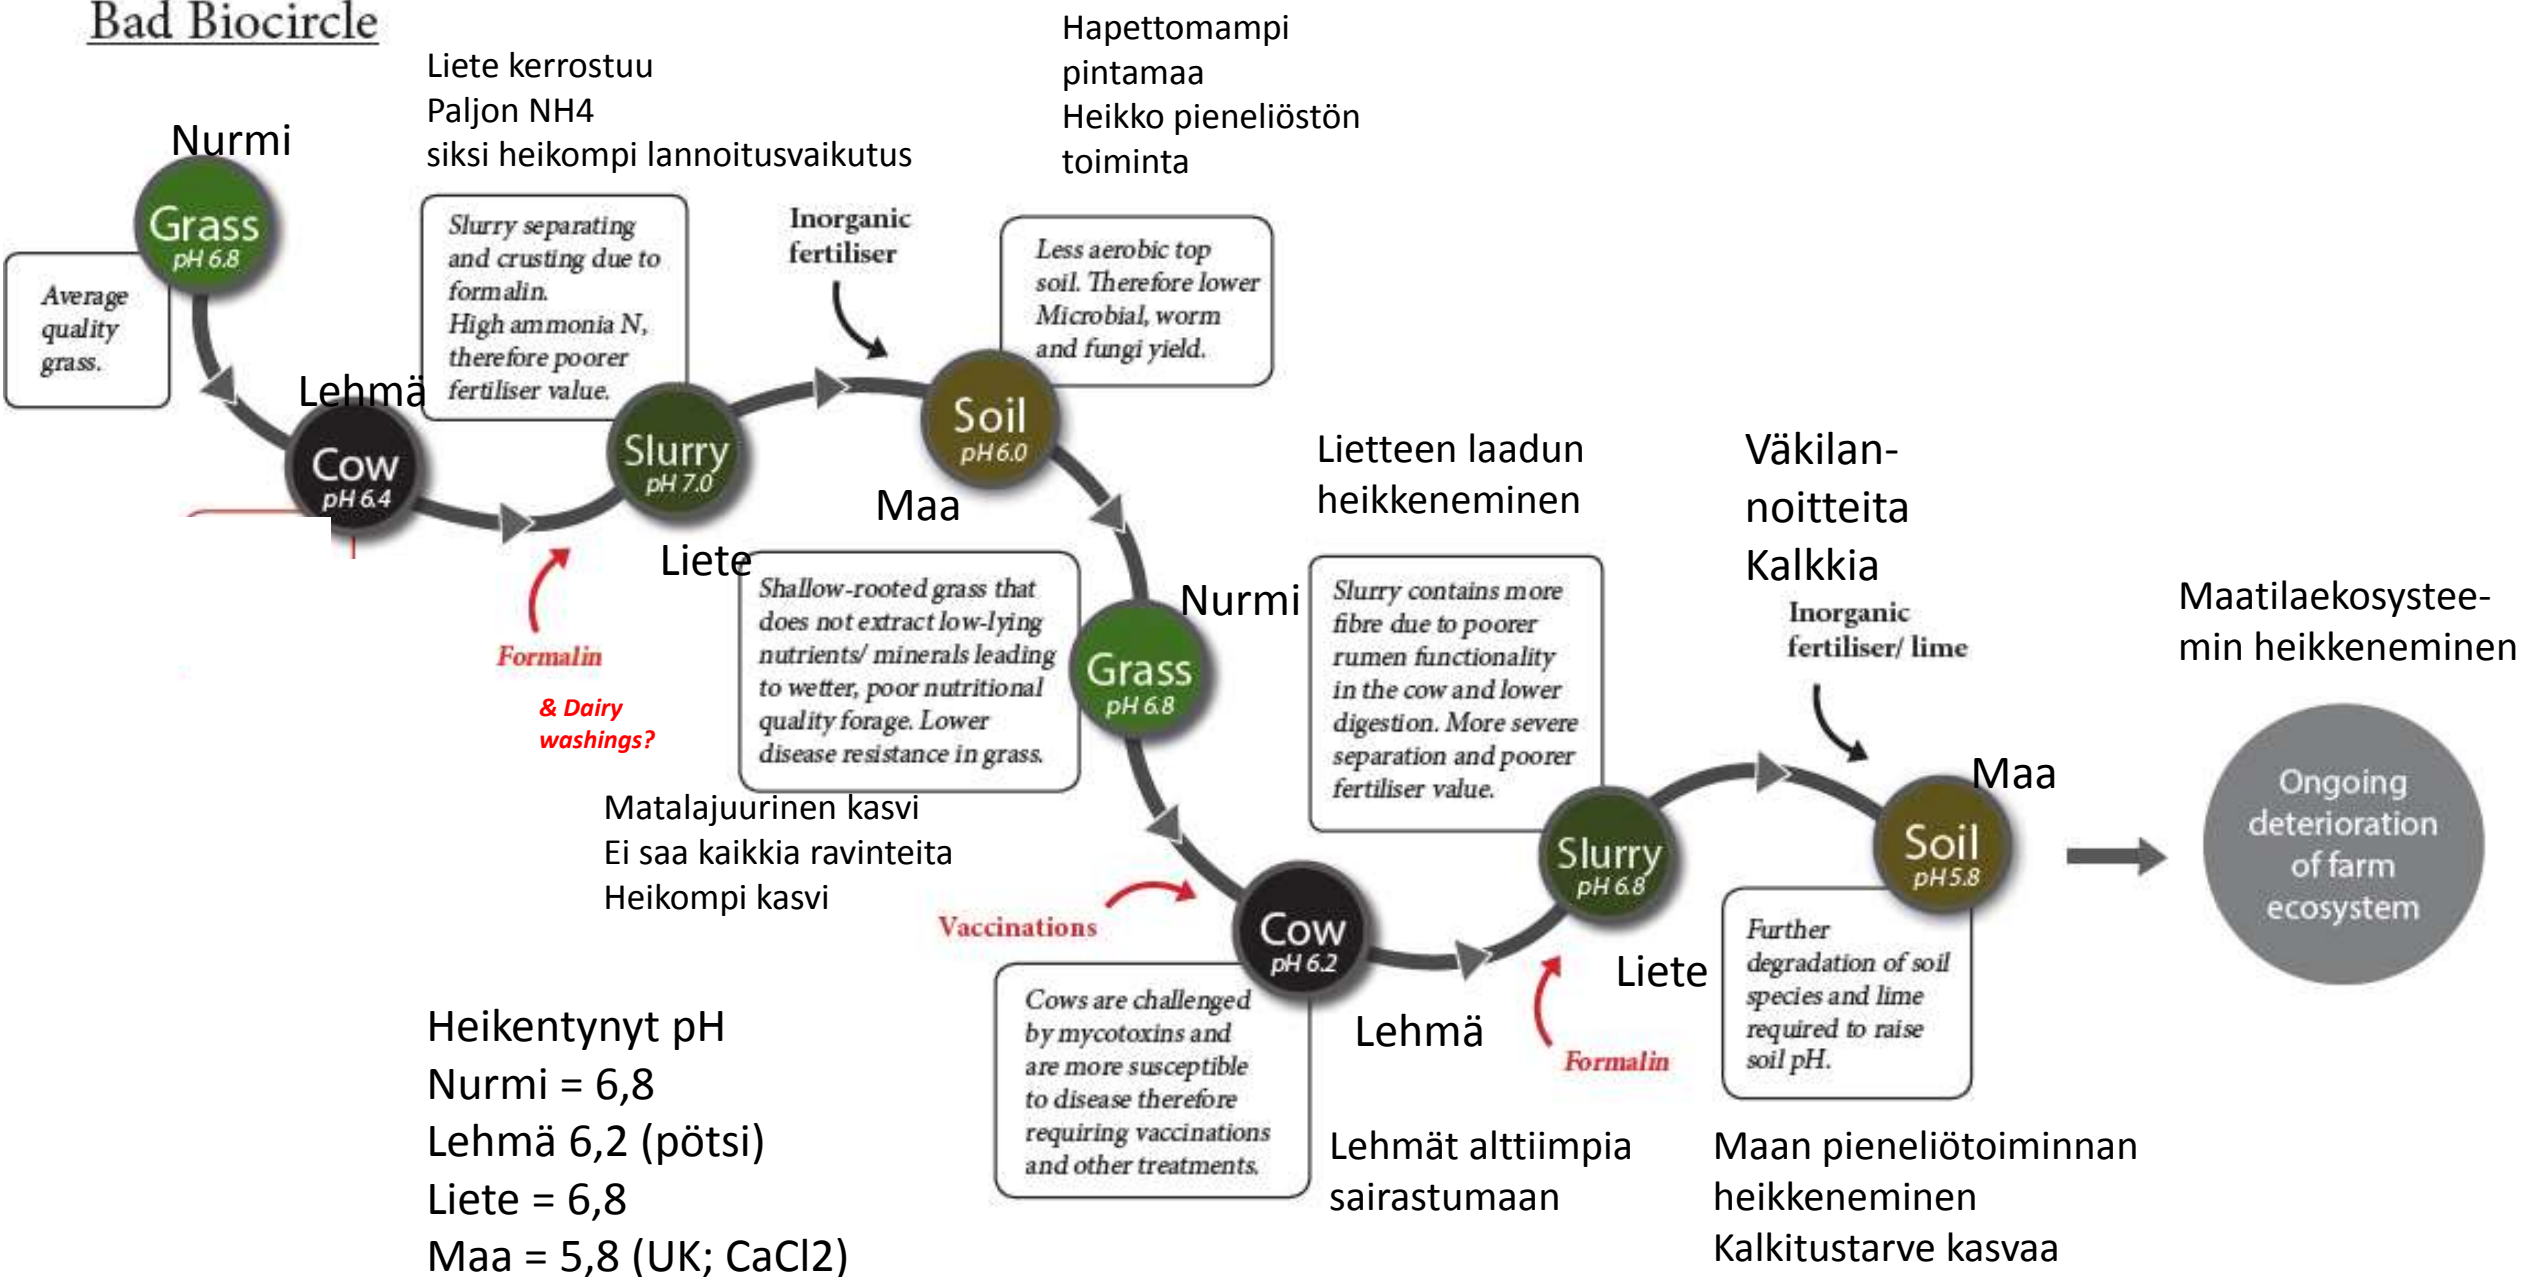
Bad Biocircle

Liete kerrostuu
Paljon NH4
siksi heikompi lannoitusvaikutus

Hapettomampi
pintamaa
Heikko pieneliöstön
toiminta

Nurmi

Grass
pH 6.8

Average quality grass.

Slurry separating and crusting due to formalin.
High ammonia N, therefore poorer fertiliser value.

Inorganic fertiliser

Less aerobic top soil. Therefore lower Microbial, worm and fungi yield.

Lehmä

Cow
pH 6.4

Slurry
pH 7.0

Soil
pH 6.0

Maa

Liete

Formalin

& Dairy washings?

Lietteen laadun heikkeneminen

Väkilannoitteita
Kalkkia

Shallow-rooted grass that does not extract low-lying nutrients/ minerals leading to wetter, poor nutritional quality forage. Lower disease resistance in grass.

Nurmi

Grass
pH 6.8

Slurry contains more fibre due to poorer rumen functionality in the cow and lower digestion. More severe separation and poorer fertiliser value.

Inorganic fertiliser/ lime

Maatilaekosysteemin heikkeneminen

Matalajuurinen kasvi
Ei saa kaikkia ravinteita
Heikompi kasvi

Maa

Slurry
pH 6.8

Soil
pH 5.8

Ongoing deterioration of farm ecosystem

Vaccinations

Cow
pH 6.2

Liete

Further degradation of soil species and lime required to raise soil pH.

Heikentynyt pH
Nurmi = 6,8
Lehmä 6,2 (pötsi)
Liete = 6,8
Maa = 5,8 (UK; CaCl2)

Cows are challenged by mycotoxins and are more susceptible to disease therefore requiring vaccinations and other treatments.

Lehmä

Formalin

Lehmät alttiimpia sairastumaan

Maan pieneliötoiminnan heikkeneminen
Kalkitustarve kasvaa